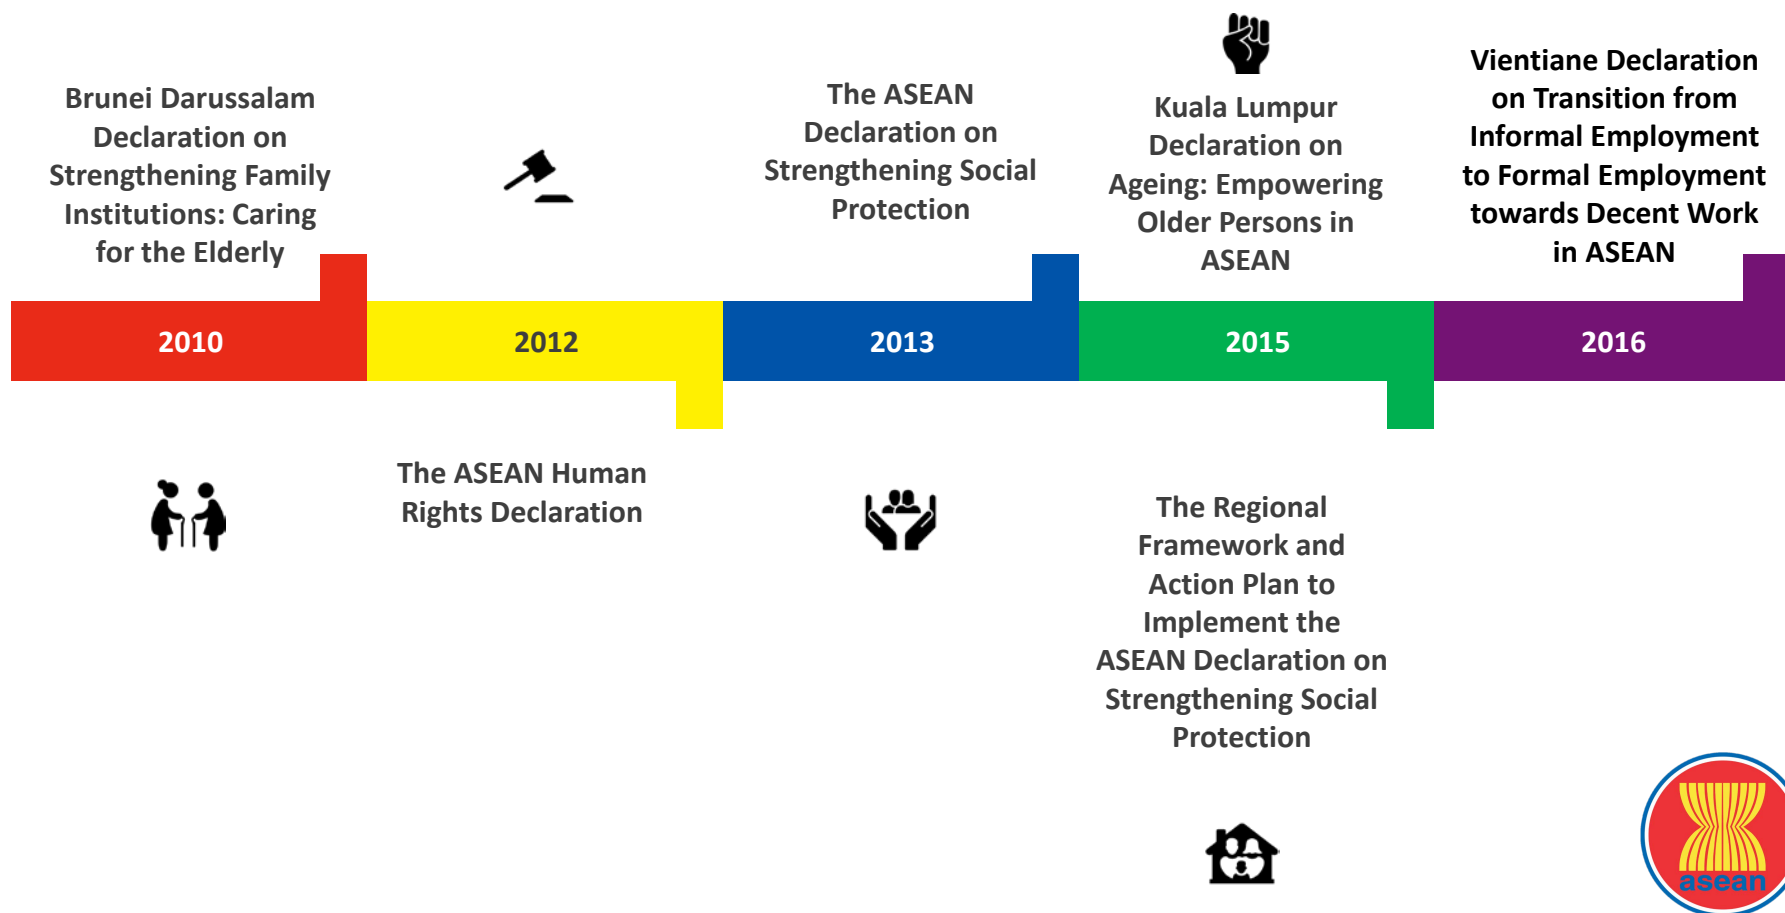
Brunei Darussalam Declaration on Strengthening Family Institutions: Caring for the Elderly

The ASEAN Declaration on Strengthening Social Protection

Kuala Lumpur Declaration on Ageing: Empowering Older Persons in ASEAN

Vientiane Declaration on Transition from Informal Employment to Formal Employment towards Decent Work in ASEAN

2010

2012

2013

2015

2016

The ASEAN Human Rights Declaration

The Regional Framework and Action Plan to Implement the ASEAN Declaration on Strengthening Social Protection

asean